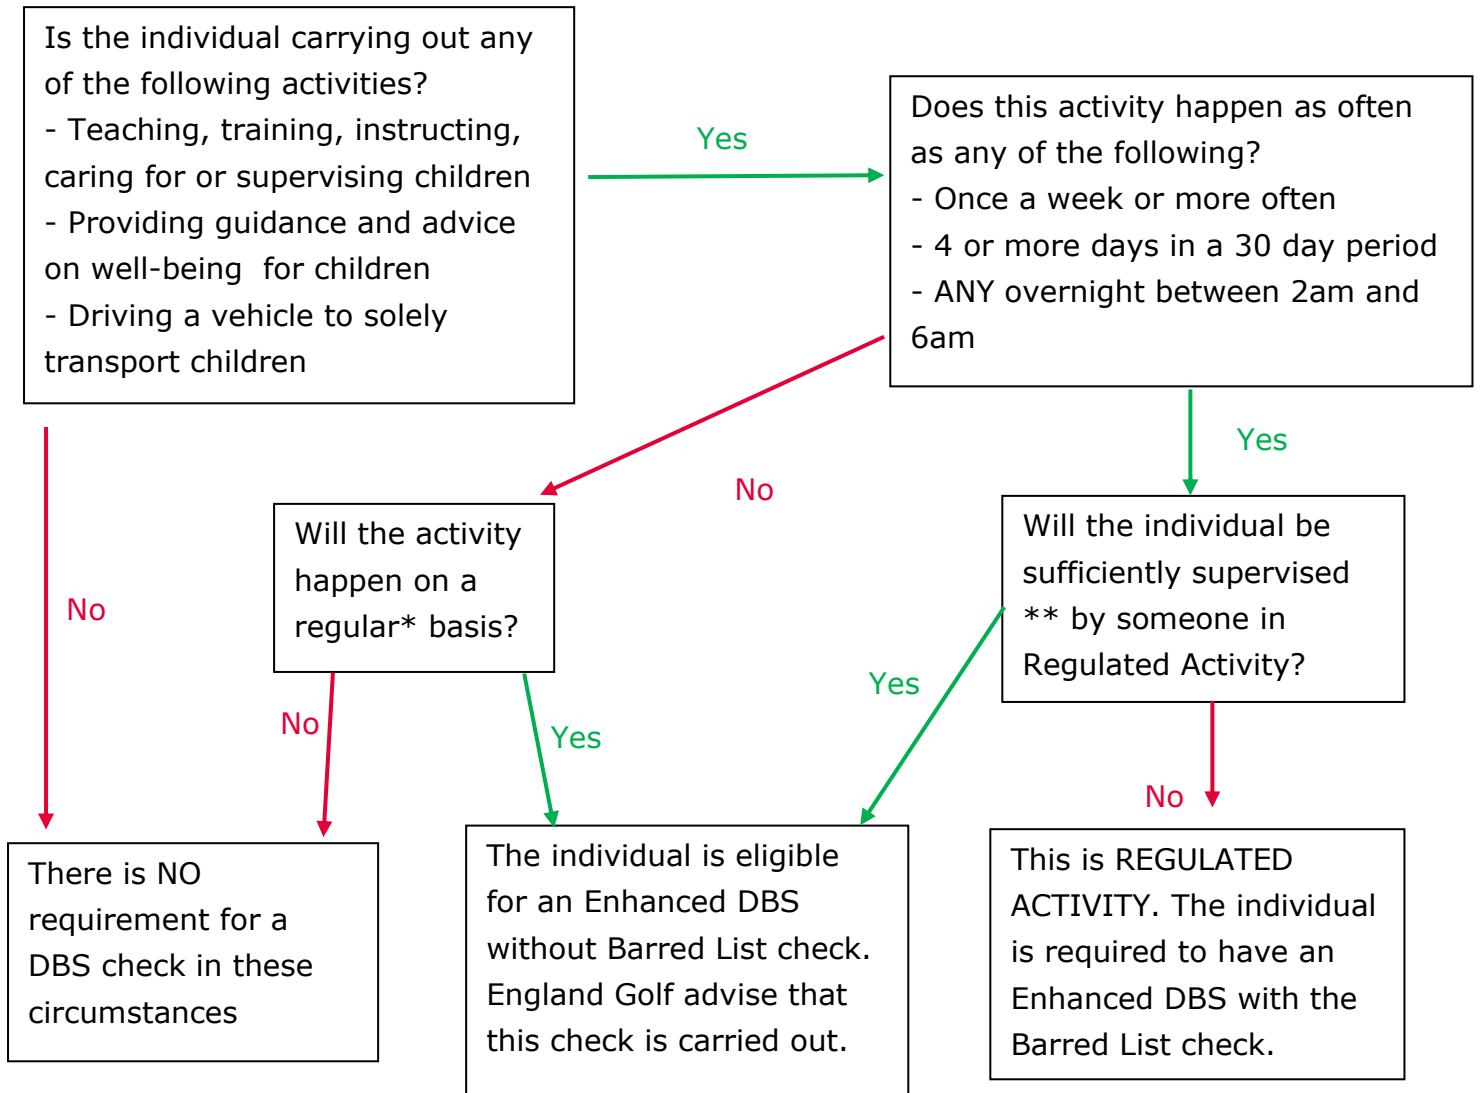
Is the individual carrying out any of the following activities?
- Teaching, training, instructing, caring for or supervising children
- Providing guidance and advice on well-being for children
- Driving a vehicle to solely transport children

Yes

Does this activity happen as often as any of the following?
- Once a week or more often
- 4 or more days in a 30 day period
- ANY overnight between 2am and 6am

No

Yes

No

Will the activity happen on a regular* basis?

Will the individual be sufficiently supervised ** by someone in Regulated Activity?

Yes

No

Yes

No

There is NO requirement for a DBS check in these circumstances

The individual is eligible for an Enhanced DBS without Barred List check. England Golf advise that this check is carried out.

This is REGULATED ACTIVITY. The individual is required to have an Enhanced DBS with the Barred List check.